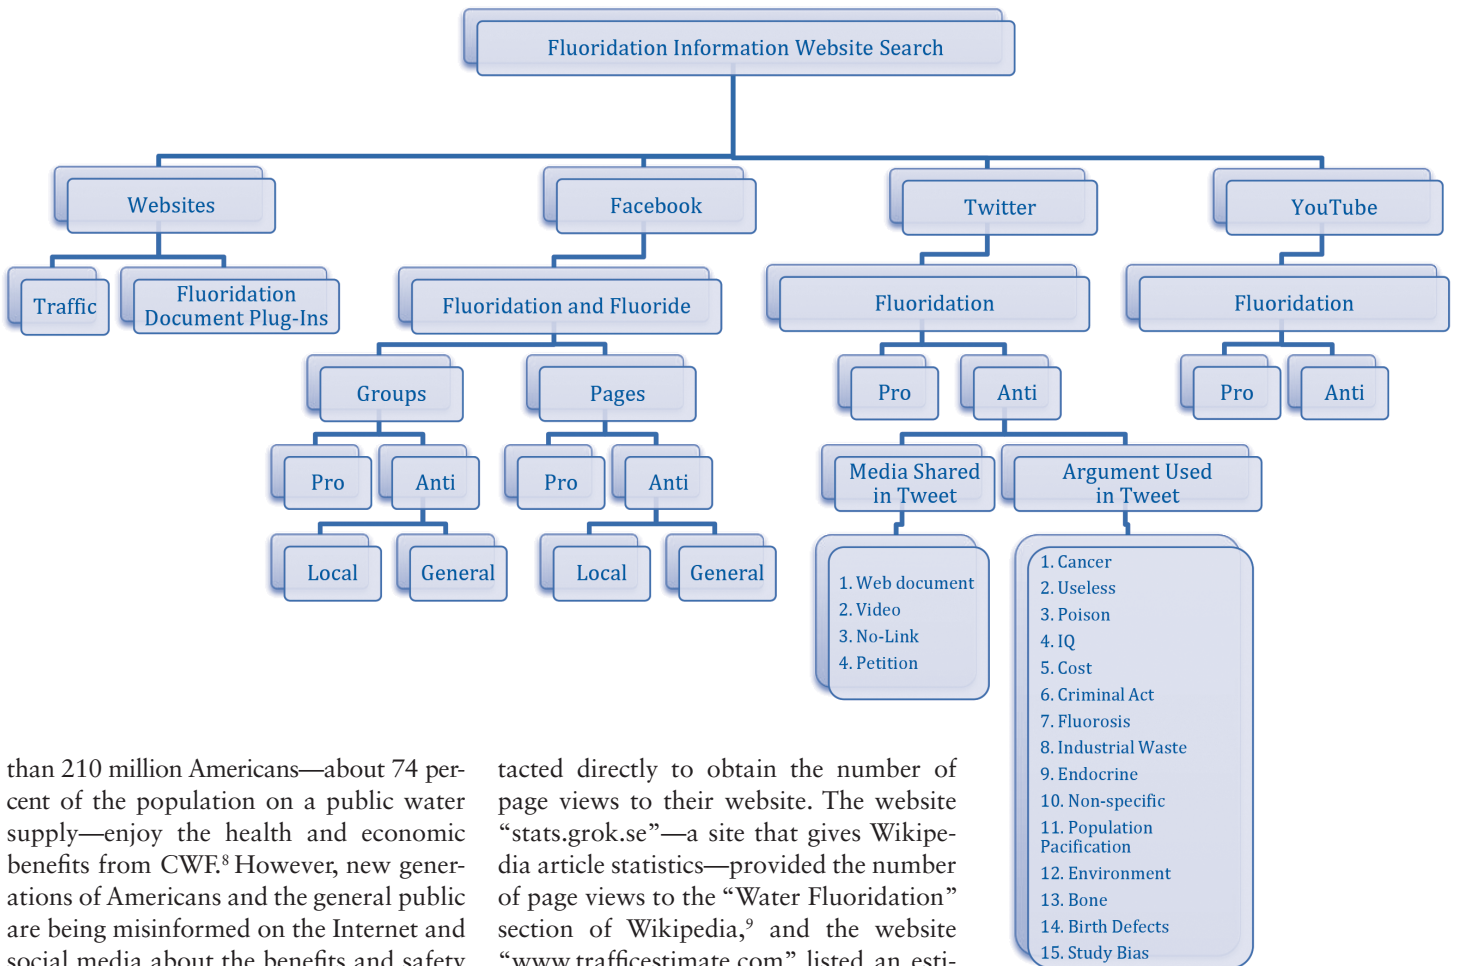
Fluoridation Information Website Search

Websites

Traffic

Fluoridation Document Plug-Ins

Facebook

Fluoridation and Fluoride

Groups

Pro

Anti

Local

General

Pages

Pro

Anti

Local

General

Twitter

Fluoridation

Pro

Anti

Media Shared in Tweet

1. Web document
2. Video
3. No-Link
4. Petition

Argument Used in Tweet

1. Cancer
2. Useless
3. Poison
4. IQ
5. Cost
6. Criminal Act
7. Fluorosis
8. Industrial Waste
9. Endocrine
10. Non-specific
11. Population Pacification
12. Environment
13. Bone
14. Birth Defects
15. Study Bias

YouTube

Fluoridation

Pro

Anti

than 210 million Americans—about 74 percent of the population on a public water supply—enjoy the health and economic benefits from CWF.$^8$ However, new generations of Americans and the general public are being misinformed on the Internet and social media about the benefits and safety

tacted directly to obtain the number of page views to their website. The website “stats.grok.se”—a site that gives Wikipedia article statistics—provided the number of page views to the “Water Fluoridation” section of Wikipedia,$^9$ and the website “www.trafficestimate.com” listed an esti-